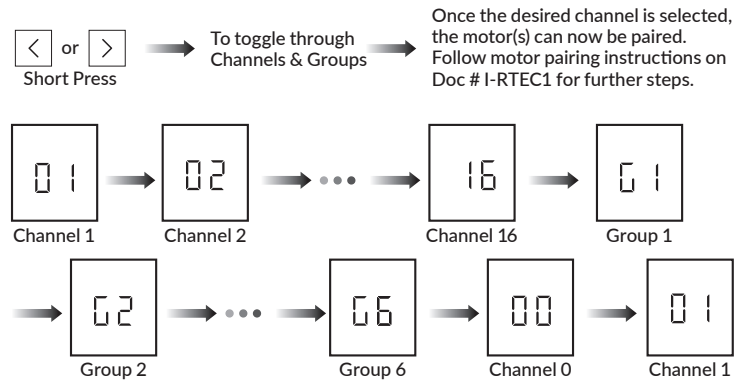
< or >
Short Press

To toggle through Channels & Groups

Once the desired channel is selected, the motor(s) can now be paired. Follow motor pairing instructions on Doc # I-RTEC1 for further steps.

01
Channel 1

02
Channel 2

16
Channel 16

G1
Group 1

G2
Group 2

G6
Group 6

00
Channel 0

01
Channel 1